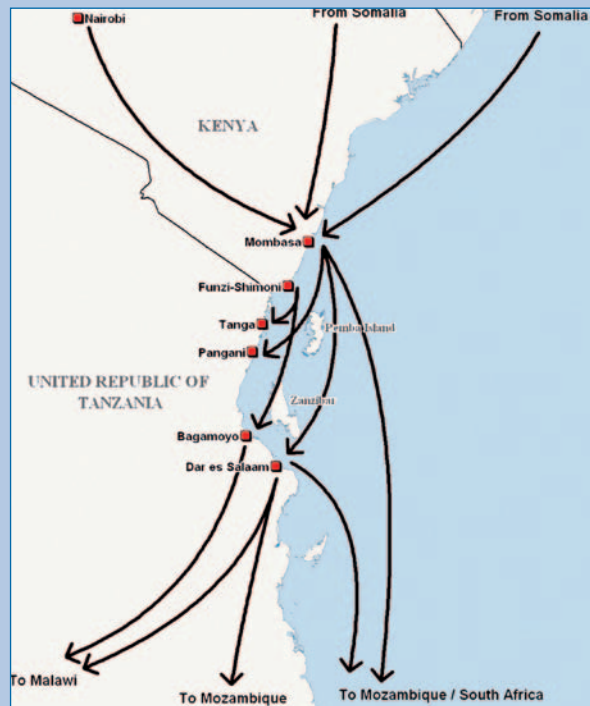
Nairobi
From Somalia
From Somalia
KENYA
Mombasa
Funzi-Shimoni
Tanga
Pemba Island
Pangani
UNITED REPUBLIC OF TANZANIA
Zanzibar
Bagamoyo
Dar es Salaam
To Malawi
To Mozambique
To Mozambique / South Africa